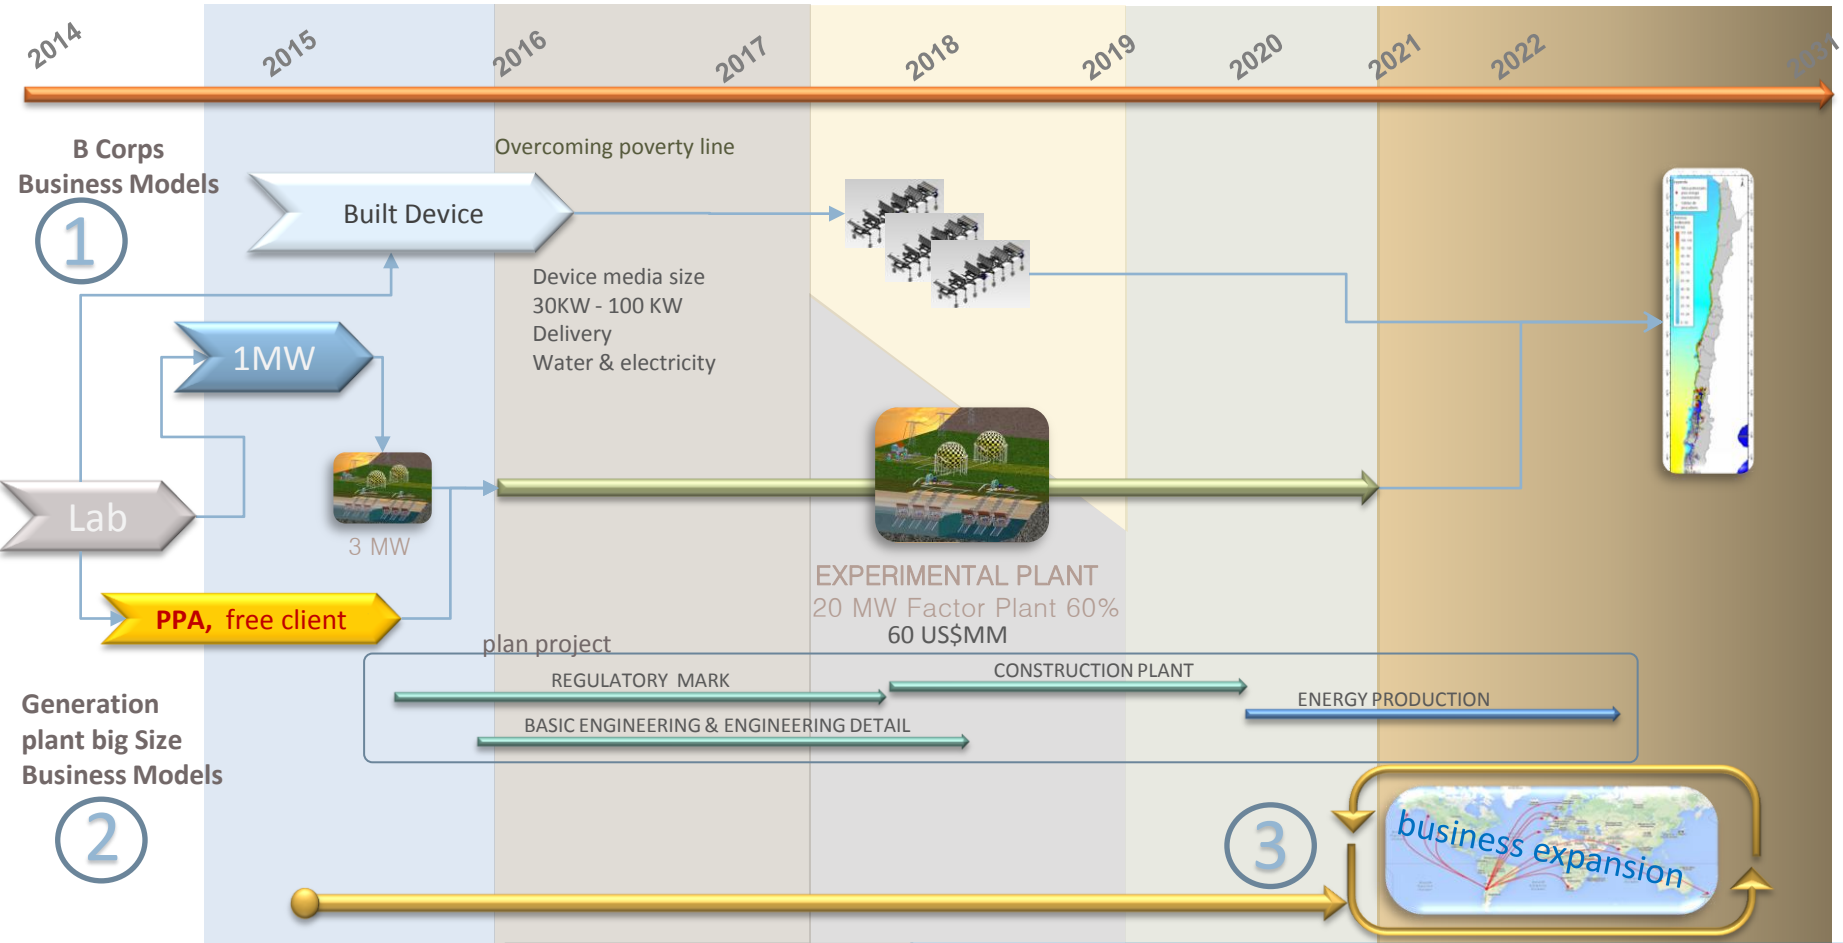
2014 2015 2016 2017 2018 2019 2020 2021 2022 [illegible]

B Corps
Business Models

1

Built Device

Overcoming poverty line

Device media size
30KW - 100 KW
Delivery
Water & electricity

1MW

Lab

3 MW

PPA, free client

EXPERIMENTAL PLANT
20 MW Factor Plant 60%
60 US$MM

plan project

REGULATORY MARK

CONSTRUCTION PLANT

ENERGY PRODUCTION

BASIC ENGINEERING & ENGINEERING DETAIL

Generation
plant big Size
Business Models

2

3

business expansion